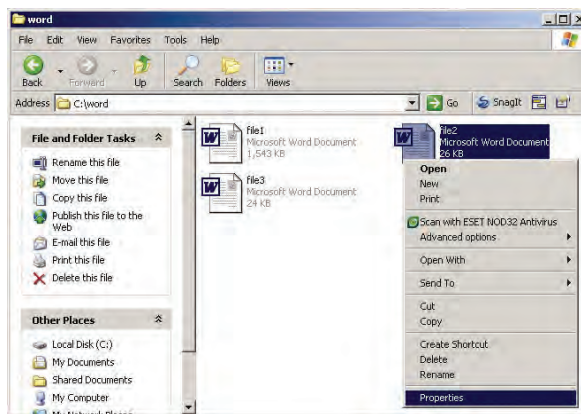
word

File Edit View Favorites Tools Help

Back Forward Up Search Folders Views

Address C:\word

Go SnagIt

File and Folder Tasks

Rename this file
Move this file
Copy this file
Publish this file to the Web
E-mail this file
Print this file
Delete this file

Other Places

Local Disk (C:)
My Documents
Shared Documents
My Computer
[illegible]

file1
Microsoft Word Document
1,543 KB

file3
Microsoft Word Document
24 KB

file2
Microsoft Word Document
26 KB

Open
New
Print
Scan with ESET NOD32 Antivirus
Advanced options
Open With
Send To
Cut
Copy
Create Shortcut
Delete
Rename
Properties